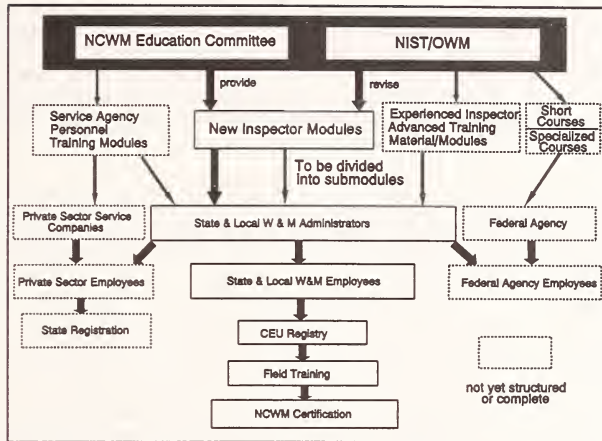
NCWM Education Committee

NIST/OWM

provide

revise

Service Agency Personnel Training Modules

New Inspector Modules

Experienced Inspector Advanced Training Material/Modules

Short Courses

Specialized Courses

To be divided into submodules

Private Sector Service Companies

State & Local W & M Administrators

Federal Agency

Private Sector Employees

State & Local W&M Employees

Federal Agency Employees

State Registration

CEU Registry

Field Training

NCWM Certification

not yet structured or complete